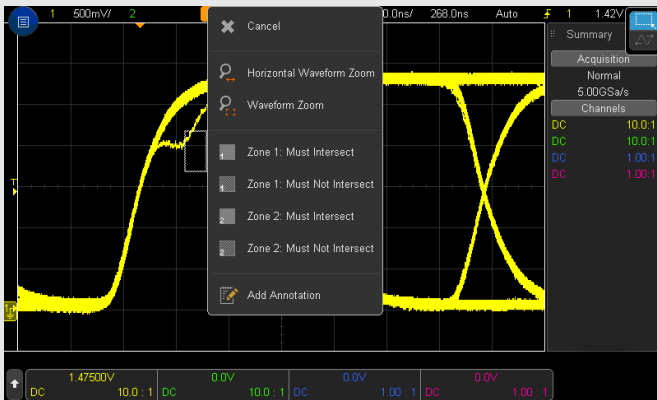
1 500mV/ 2 0.0ns/ 268.0ns Auto 1 1.42V

Cancel

Horizontal Waveform Zoom

Waveform Zoom

Zone 1: Must Intersect

Zone 1: Must Not Intersect

Zone 2: Must Intersect

Zone 2: Must Not Intersect

Add Annotation

Summary

Acquisition
Normal
5.00GSa/s

Channels

| DC | 10.0:1 |
|---|---|
| DC | 10.0:1 |
| DC | 1.00:1 |
| DC | 1.00:1 |

T

1

1.47500V
DC 10.0 : 1

0.0V
DC 10.0 : 1

0.0V
DC 1.00 : 1

0.0V
DC 1.00 : 1